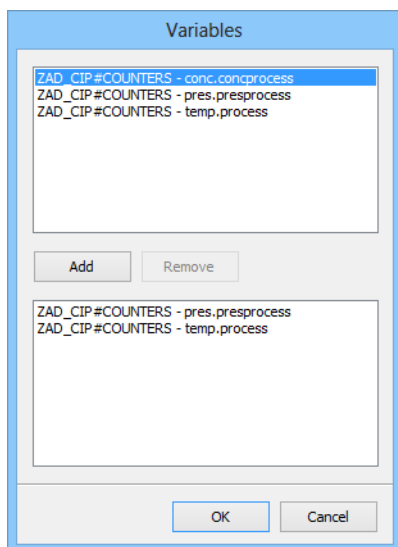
Variables

ZAD_CIP#COUNTERS - conc.concprocess
ZAD_CIP#COUNTERS - pres.presprocess
ZAD_CIP#COUNTERS - temp.process

Add
Remove

ZAD_CIP#COUNTERS - pres.presprocess
ZAD_CIP#COUNTERS - temp.process

OK
Cancel